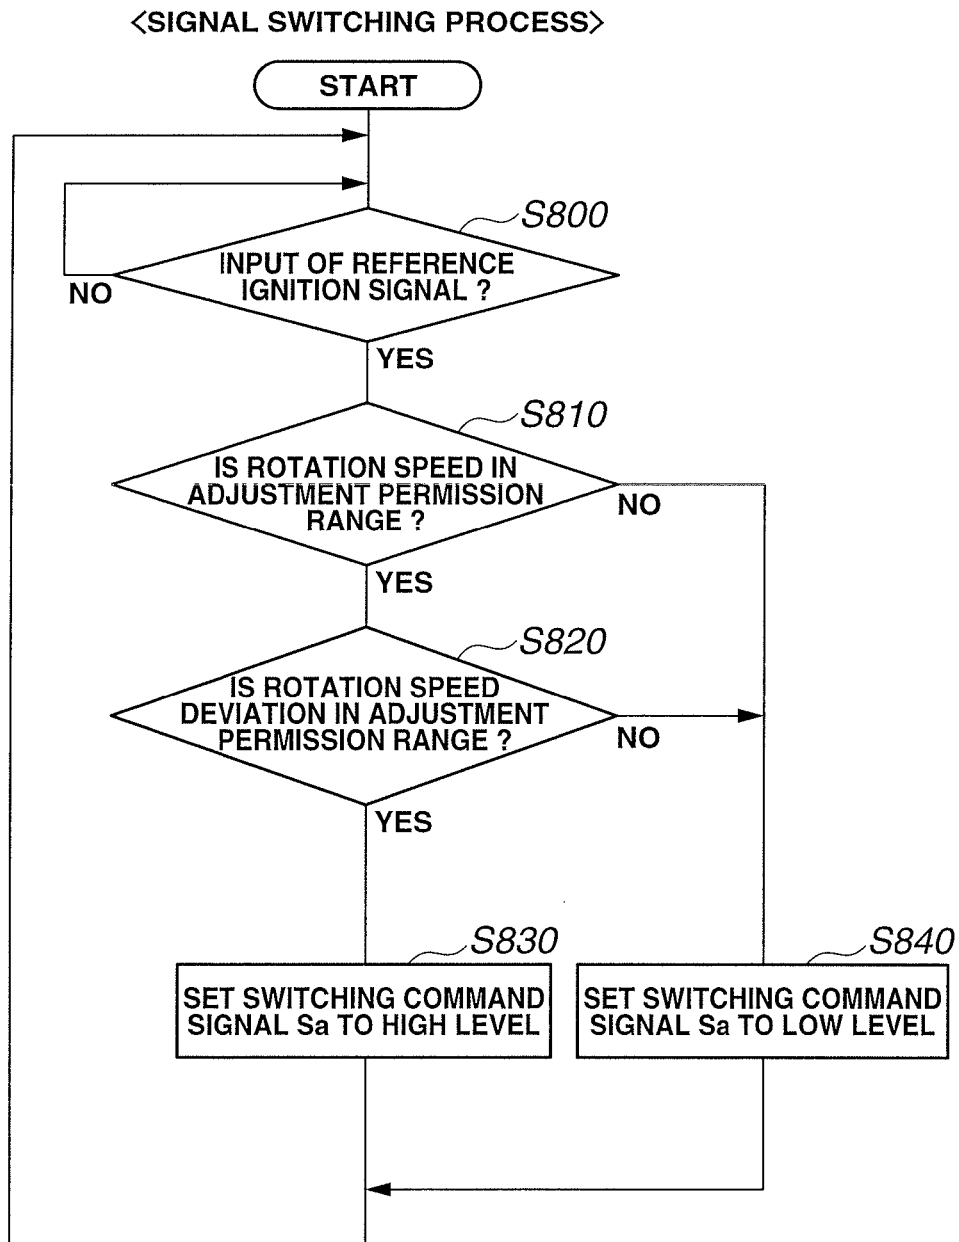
<SIGNAL SWITCHING PROCESS>

START

S800

INPUT OF REFERENCE IGNITION SIGNAL ?

NO

YES

S810

IS ROTATION SPEED IN ADJUSTMENT PERMISSION RANGE ?

NO

YES

S820

IS ROTATION SPEED DEVIATION IN ADJUSTMENT PERMISSION RANGE ?

NO

YES

S830

SET SWITCHING COMMAND SIGNAL Sa TO HIGH LEVEL

S840

SET SWITCHING COMMAND SIGNAL Sa TO LOW LEVEL